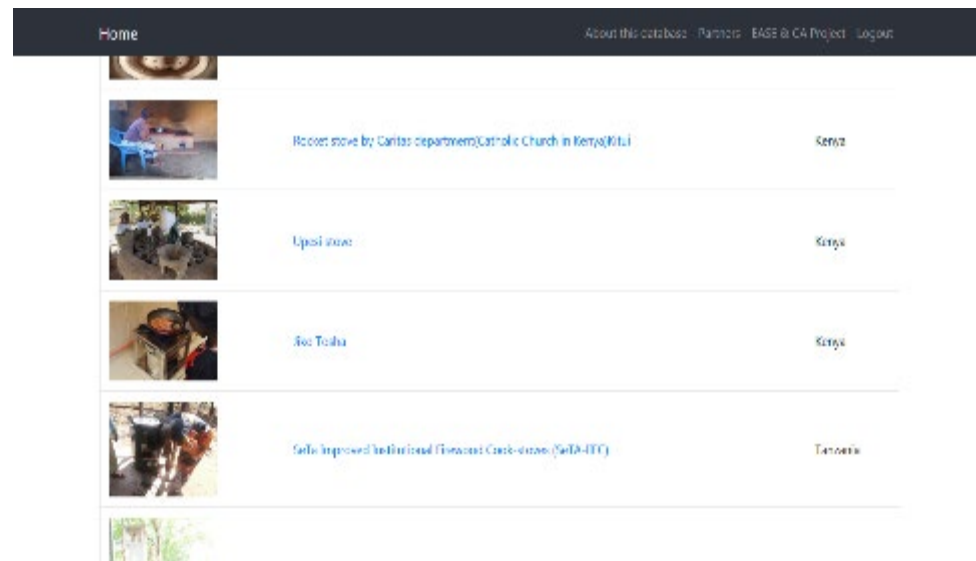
Home

About this database Partners EASE & CA Project Logout

| | | |
|---|---|---|
| | Rocket stove by Caritas department(Catholic Church in Kenya)Kitui | Kenya |
| | Upesi stove | Kenya |
| | Jiko Tosha | Kenya |
| | SeTa Improved Institutional Firewood Cook-stoves (SeTA-IITC) | Tanzania |